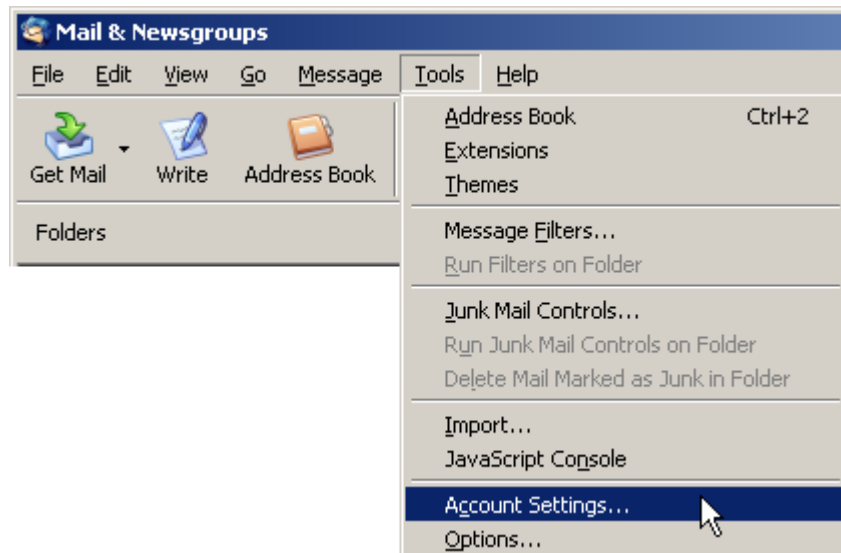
Mail & Newsgroups

File Edit View Go Message Tools Help

Get Mail Write Address Book

Folders

Address Book Ctrl+2
Extensions
Themes

Message Filters...
Run Filters on Folder

Junk Mail Controls...
Run Junk Mail Controls on Folder
Delete Mail Marked as Junk in Folder

Import...
JavaScript Console

Account Settings...
Options...